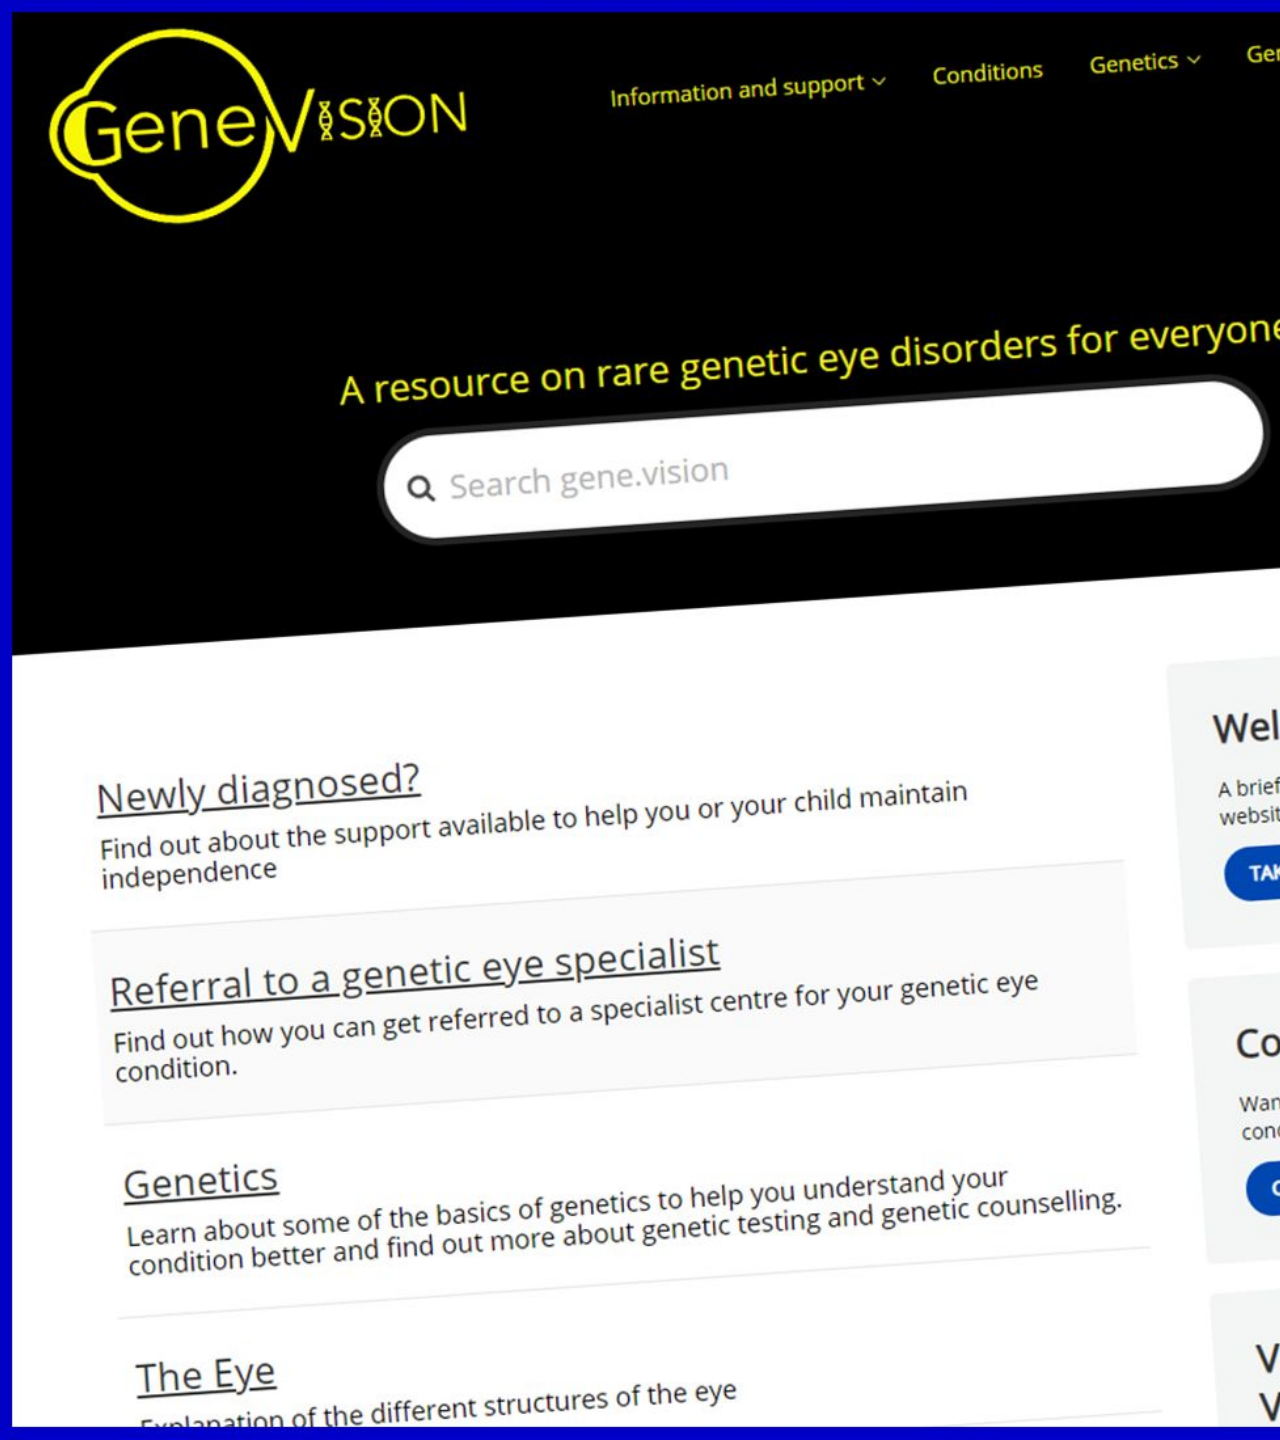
GeneVISION

Information and support Conditions Genetics Ge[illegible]

A resource on rare genetic eye disorders for everyone

Search gene.vision

Newly diagnosed?
Find out about the support available to help you or your child maintain independence

Referral to a genetic eye specialist
Find out how you can get referred to a specialist centre for your genetic eye condition.

Genetics
Learn about some of the basics of genetics to help you understand your condition better and find out more about genetic testing and genetic counselling.

The Eye
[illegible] of the different structures of the eye

Wel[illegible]
A brief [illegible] websit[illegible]
TAK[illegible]

Co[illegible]
Wan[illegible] con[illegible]
C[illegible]

V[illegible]
V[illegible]